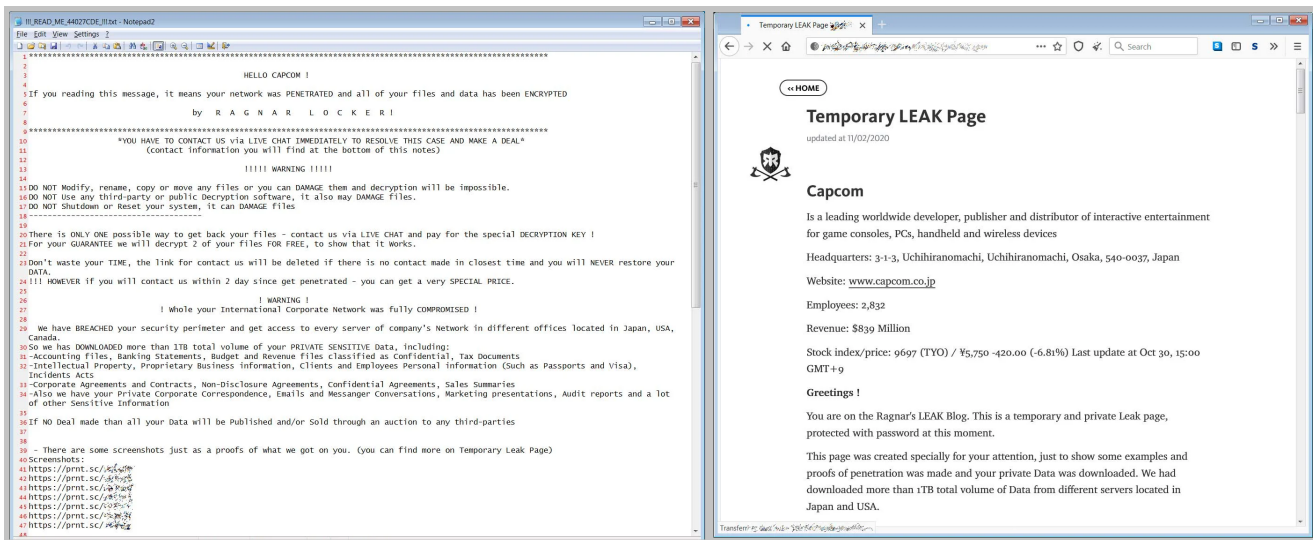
!!!_READ_ME_44027CDE_!!!.txt - Notepad2
File Edit View Settings ?

1 ************************************************************************************
2
3 HELLO CAPCOM !
4
5 If you reading this message, it means your network was PENETRATED and all of your files and data has been ENCRYPTED
6
7 by R A G N A R L O C K E R !
8
9 ************************************************************************************
10 *YOU HAVE TO CONTACT US via LIVE CHAT IMMEDIATELY TO RESOLVE THIS CASE AND MAKE A DEAL*
11 (contact information you will find at the bottom of this notes)
12
13 !!!!! WARNING !!!!!
14
15 DO NOT Modify, rename, copy or move any files or you can DAMAGE them and decryption will be impossible.
16 DO NOT Use any third-party or public Decryption software, it also may DAMAGE files.
17 DO NOT Shutdown or Reset your system, it can DAMAGE files
18 ----------------------------------------
19
20 There is ONLY ONE possible way to get back your files - contact us via LIVE CHAT and pay for the special DECRYPTION KEY !
21 For your GUARANTEE we will decrypt 2 of your files FOR FREE, to show that it Works.
22
23 Don't waste your TIME, the link for contact us will be deleted if there is no contact made in closest time and you will NEVER restore your DATA.
24 !!! HOWEVER if you will contact us within 2 day since get penetrated - you can get a very SPECIAL PRICE.
25
26 ! WARNING !
27 ! Whole your International Corporate Network was fully COMPROMISED !
28
29 We have BREACHED your security perimeter and get access to every server of company's Network in different offices located in Japan, USA, Canada.
30 So we has DOWNLOADED more than 1TB total volume of your PRIVATE SENSITIVE Data, including:
31 -Accounting files, Banking Statements, Budget and Revenue files classified as Confidential, Tax Documents
32 -Intellectual Property, Proprietary Business information, Clients and Employees Personal information (Such as Passports and Visa), Incidents Acts
33 -Corporate Agreements and Contracts, Non-Disclosure Agreements, Confidential Agreements, Sales Summaries
34 -Also we have your Private Corporate Correspondence, Emails and Messanger Conversations, Marketing presentations, Audit reports and a lot of other Sensitive Information
35
36 If NO Deal made than all your Data will be Published and/or Sold through an auction to any third-parties
37
38
39 - There are some screenshots just as a proofs of what we got on you. (you can find more on Temporary Leak Page)
40 Screenshots:
41 https://prnt.sc/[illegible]
42 https://prnt.sc/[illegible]
43 https://prnt.sc/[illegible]
44 https://prnt.sc/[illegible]
45 https://prnt.sc/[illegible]
46 https://prnt.sc/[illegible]
47 https://prnt.sc/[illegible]
48

Temporary LEAK Page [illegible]
Search

« HOME

Temporary LEAK Page
updated at 11/02/2020

Capcom

Is a leading worldwide developer, publisher and distributor of interactive entertainment for game consoles, PCs, handheld and wireless devices

Headquarters: 3-1-3, Uchihiranomachi, Uchihiranomachi, Osaka, 540-0037, Japan

Website: www.capcom.co.jp

Employees: 2,832

Revenue: $839 Million

Stock index/price: 9697 (TYO) / ¥5,750 -420.00 (-6.81%) Last update at Oct 30, 15:00 GMT+9

Greetings !

You are on the Ragnar's LEAK Blog. This is a temporary and private Leak page, protected with password at this moment.

This page was created specially for your attention, just to show some examples and proofs of penetration was made and your private Data was downloaded. We had downloaded more than 1TB total volume of Data from different servers located in Japan and USA.

Transferr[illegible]